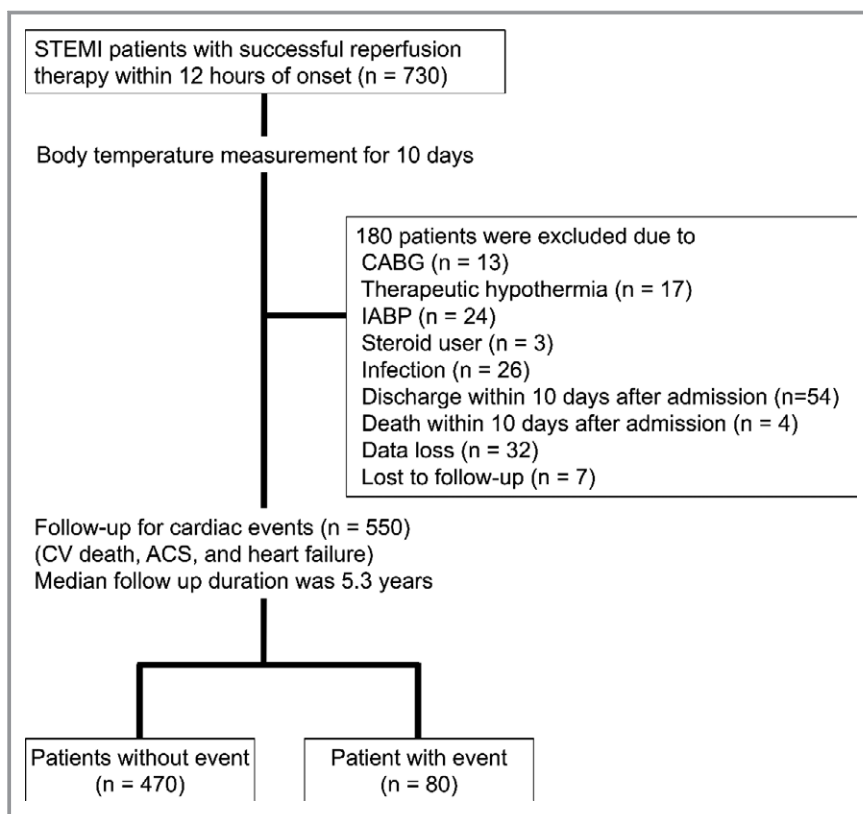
STEMI patients with successful reperfusion therapy within 12 hours of onset (n = 730)

Body temperature measurement for 10 days

180 patients were excluded due to
CABG (n = 13)
Therapeutic hypothermia (n = 17)
IABP (n = 24)
Steroid user (n = 3)
Infection (n = 26)
Discharge within 10 days after admission (n=54)
Death within 10 days after admission (n = 4)
Data loss (n = 32)
Lost to follow-up (n = 7)

Follow-up for cardiac events (n = 550)
(CV death, ACS, and heart failure)
Median follow up duration was 5.3 years

Patients without event
(n = 470)

Patient with event
(n = 80)